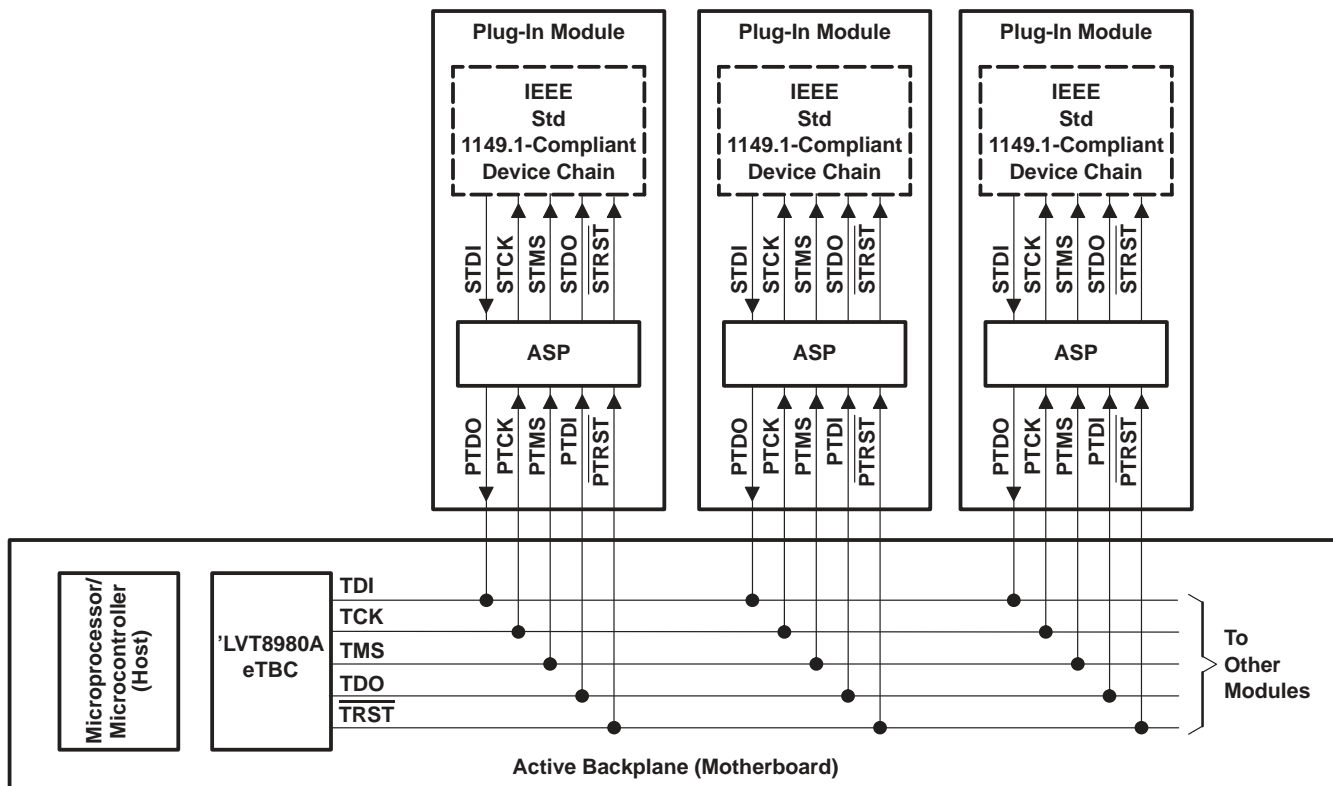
Plug-In Module

IEEE Std 1149.1-Compliant Device Chain

STDI STCK STMS STDO $\overline{STRST}$

ASP

PTDO PTCK PTMS PTDI $\overline{PTRST}$

Plug-In Module

IEEE Std 1149.1-Compliant Device Chain

STDI STCK STMS STDO $\overline{STRST}$

ASP

PTDO PTCK PTMS PTDI $\overline{PTRST}$

Plug-In Module

IEEE Std 1149.1-Compliant Device Chain

STDI STCK STMS STDO $\overline{STRST}$

ASP

PTDO PTCK PTMS PTDI $\overline{PTRST}$

Microprocessor/ Microcontroller (Host)

’LVT8980A eTBC

TDI
TCK
TMS
TDO
$\overline{TRST}$

To Other Modules

Active Backplane (Motherboard)